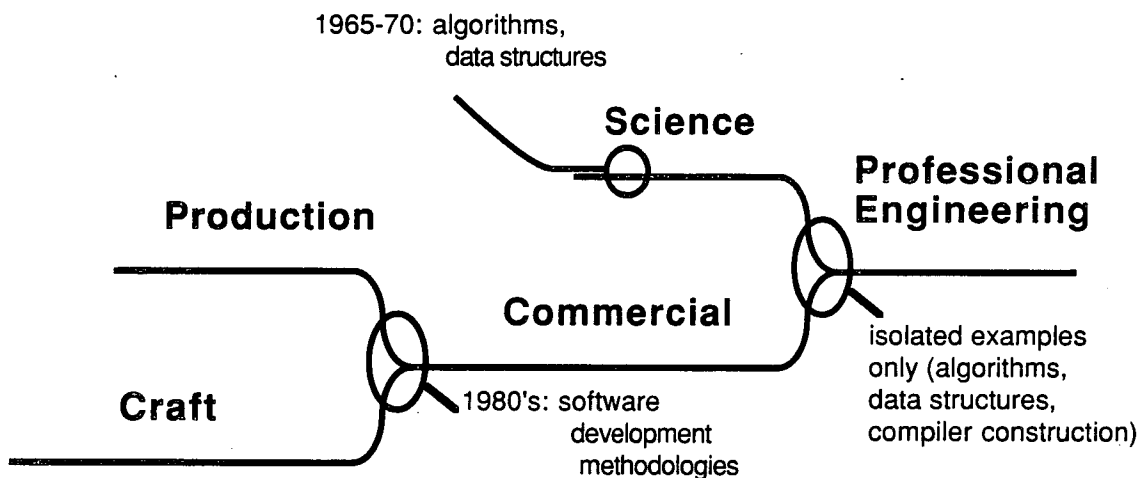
1965-70: algorithms, data structures

Science

Professional Engineering

Production

Commercial

isolated examples only (algorithms, data structures, compiler construction)

Craft

1980's: software development methodologies